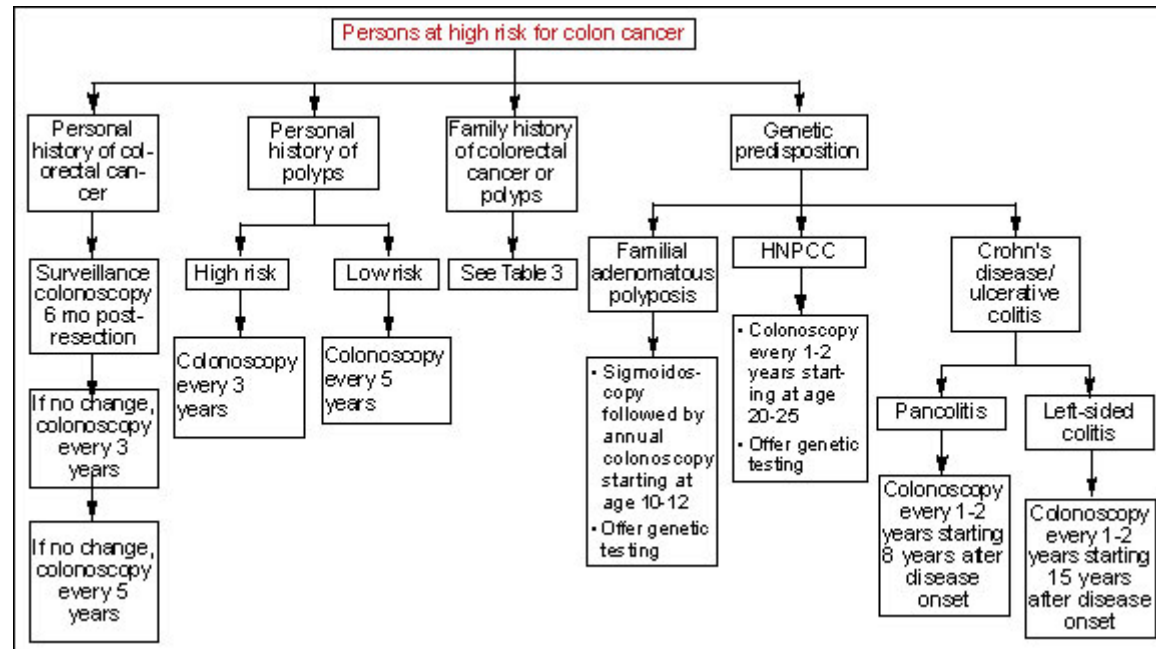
Persons at high risk for colon cancer

Personal history of colorectal cancer

Surveillance colonoscopy 6 mo post-resection

If no change, colonoscopy every 3 years

If no change, colonoscopy every 5 years

Personal history of polyps

High risk

Colonoscopy every 3 years

Low risk

Colonoscopy every 5 years

Family history of colorectal cancer or polyps

See Table 3

Genetic predisposition

Familial adenomatous polyposis

• Sigmoidoscopy followed by annual colonoscopy starting at age 10-12
• Offer genetic testing

HNPCC

• Colonoscopy every 1-2 years starting at age 20-25
• Offer genetic testing

Crohn's disease/ ulcerative colitis

Pancolitis

Colonoscopy every 1-2 years starting 8 years after disease onset

Left-sided colitis

Colonoscopy every 1-2 years starting 15 years after disease onset